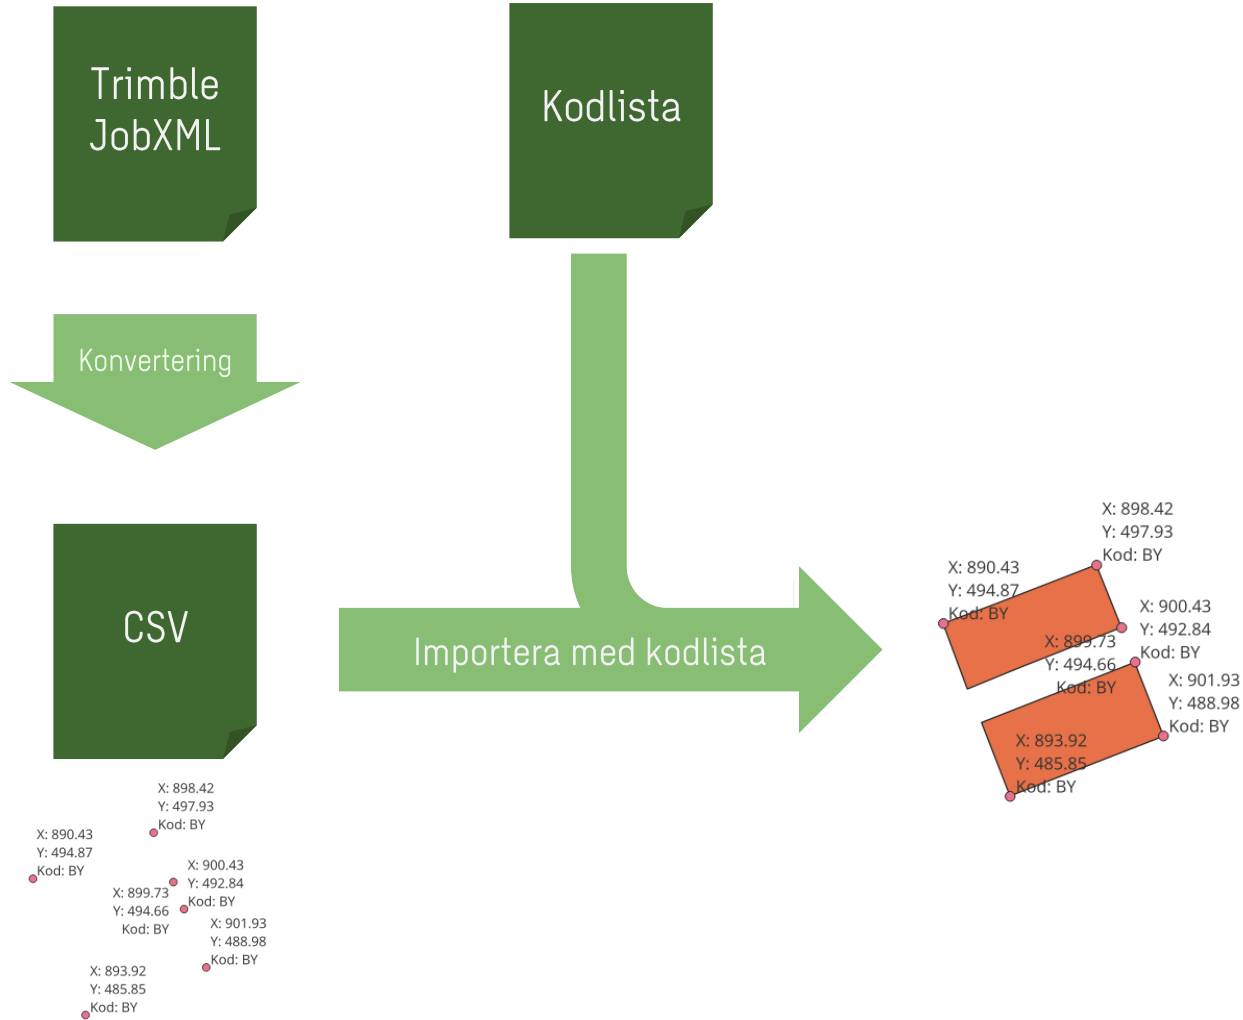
Trimble JobXML

Kodlista

Konvertering

CSV

Importera med kodlista

X: 898.42
Y: 497.93
Kod: BY

X: 890.43
Y: 494.87
Kod: BY

X: 900.43
Y: 492.84
Kod: BY

X: 899.73
Y: 494.66
Kod: BY

X: 901.93
Y: 488.98
Kod: BY

X: 893.92
Y: 485.85
Kod: BY

X: 898.42
Y: 497.93
Kod: BY

X: 890.43
Y: 494.87
Kod: BY

X: 900.43
Y: 492.84
Kod: BY

X: 899.73
Y: 494.66
Kod: BY

X: 901.93
Y: 488.98
Kod: BY

X: 893.92
Y: 485.85
Kod: BY